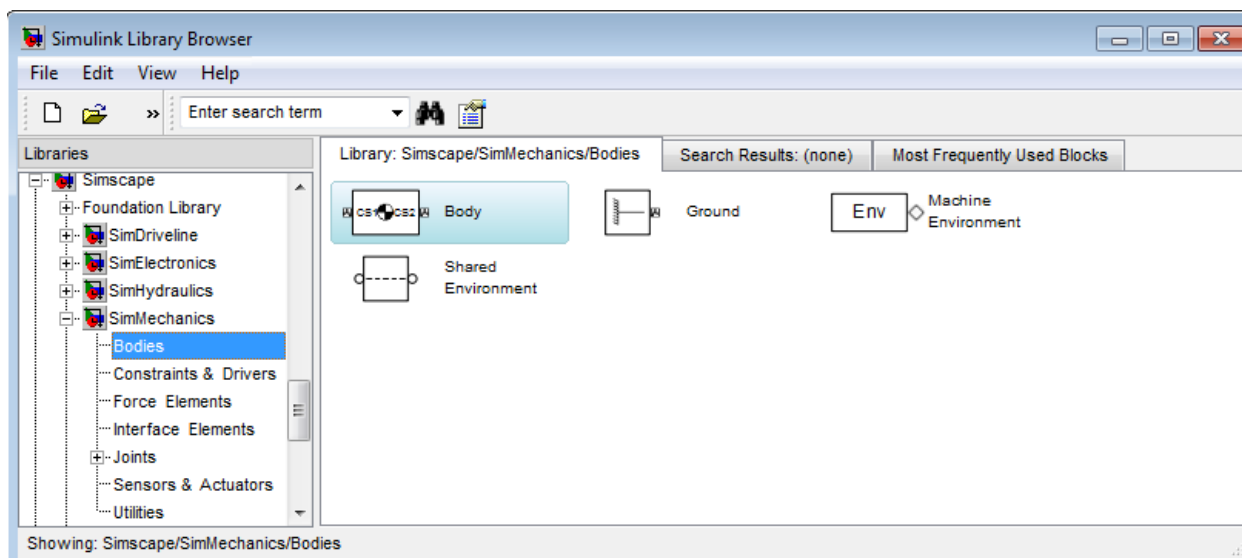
Simulink Library Browser

File Edit View Help

Enter search term

Libraries

Simscape
Foundation Library
SimDriveline
SimElectronics
SimHydraulics
SimMechanics
Bodies
Constraints & Drivers
Force Elements
Interface Elements
Joints
Sensors & Actuators
Utilities

Library: Simscape/SimMechanics/Bodies | Search Results: (none) | Most Frequently Used Blocks

CS1 CS2 Body

Ground

Env Machine Environment

Shared Environment

Showing: Simscape/SimMechanics/Bodies